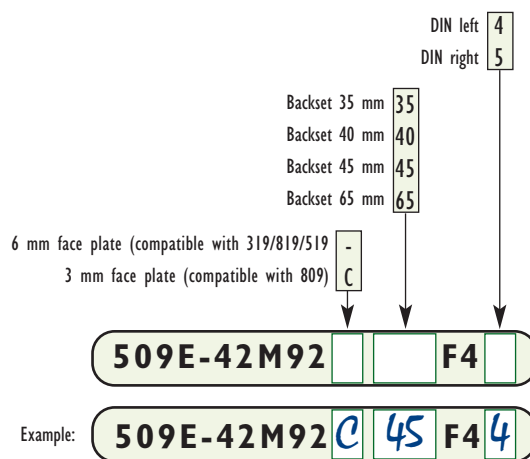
DIN left 4
DIN right 5

Backset 35 mm 35
Backset 40 mm 40
Backset 45 mm 45
Backset 65 mm 65

6 mm face plate (compatible with 319/819/519 -
3 mm face plate (compatible with 809) C

509E-42M92 F4

Example: 509E-42M92 C 45 F4 4